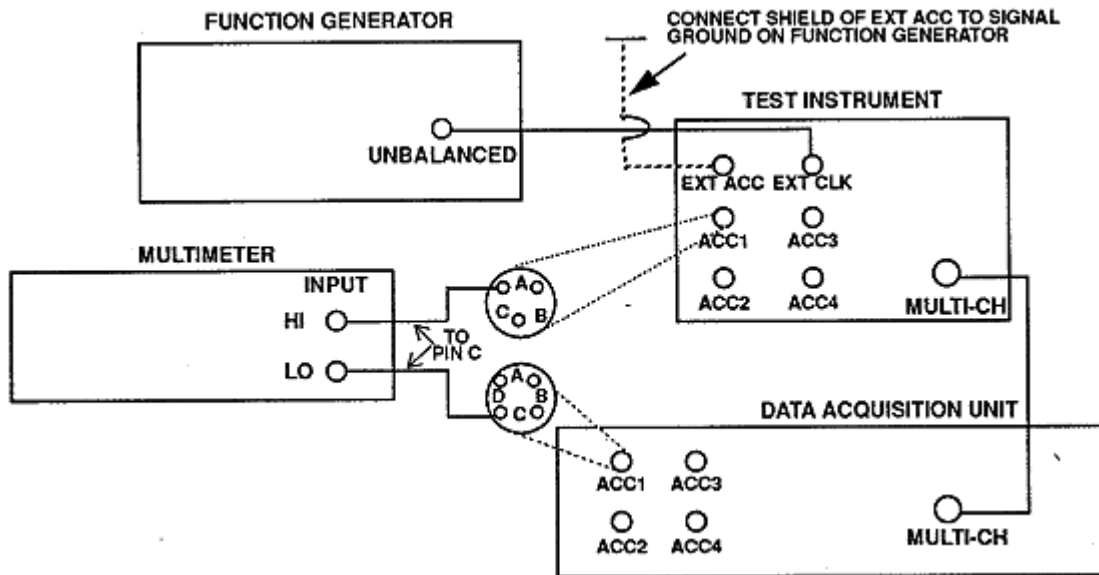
FUNCTION GENERATOR

CONNECT SHIELD OF EXT ACC TO SIGNAL GROUND ON FUNCTION GENERATOR

TEST INSTRUMENT

UNBALANCED

EXT ACC EXT CLK

ACC1 ACC3

ACC2 ACC4

MULTI-CH

MULTIMETER

INPUT

HI

LO

TO PIN C

A
C B

A
D B
C

DATA ACQUISITION UNIT

ACC1 ACC3

ACC2 ACC4

MULTI-CH